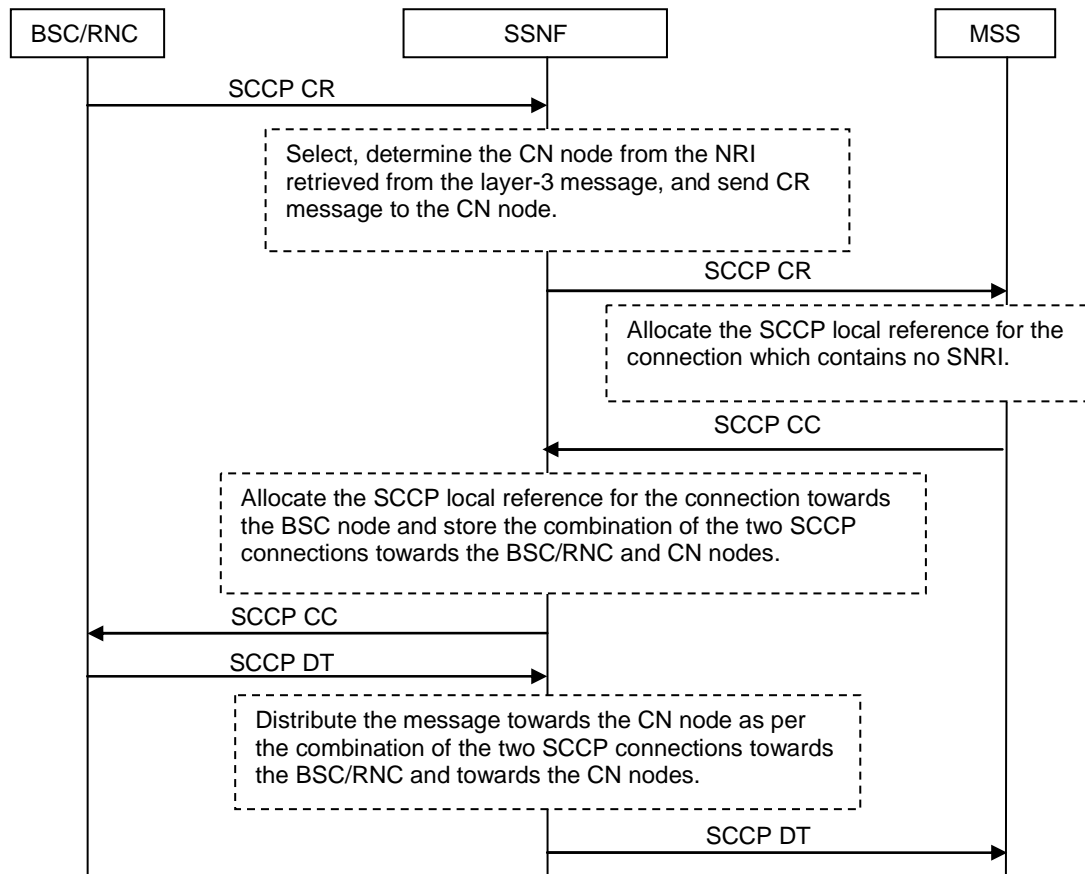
BSC/RNC

SSNF

MSS

SCCP CR

Select, determine the CN node from the NRI retrieved from the layer-3 message, and send CR message to the CN node.

SCCP CR

Allocate the SCCP local reference for the connection which contains no SNRI.

SCCP CC

Allocate the SCCP local reference for the connection towards the BSC node and store the combination of the two SCCP connections towards the BSC/RNC and CN nodes.

SCCP CC

SCCP DT

Distribute the message towards the CN node as per the combination of the two SCCP connections towards the BSC/RNC and towards the CN nodes.

SCCP DT